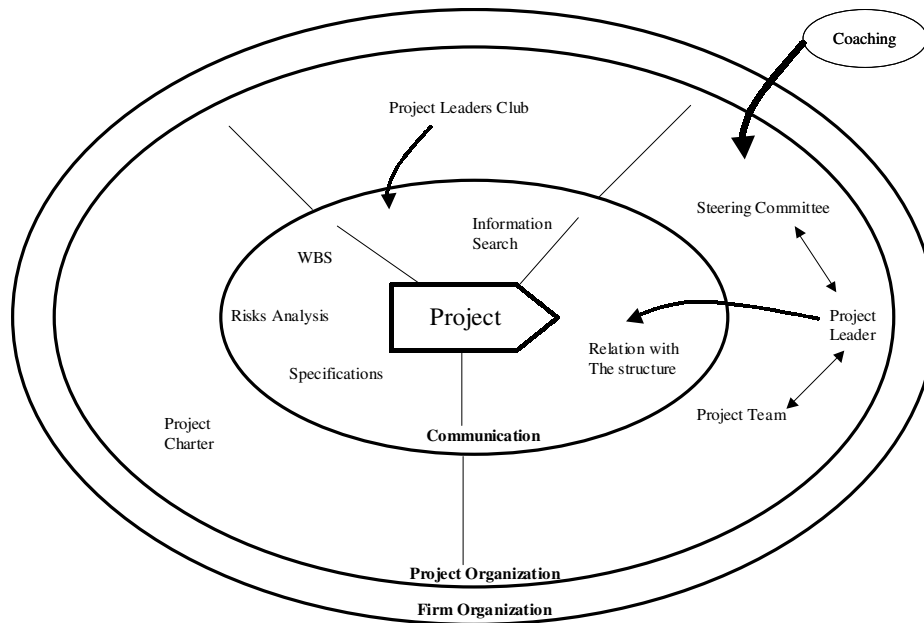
Coaching

Project Leaders Club

Steering Committee

Information Search

WBS

Risks Analysis

Project

Project Leader

Relation with The structure

Specifications

Project Team

Project Charter

Communication

Project Organization

Firm Organization